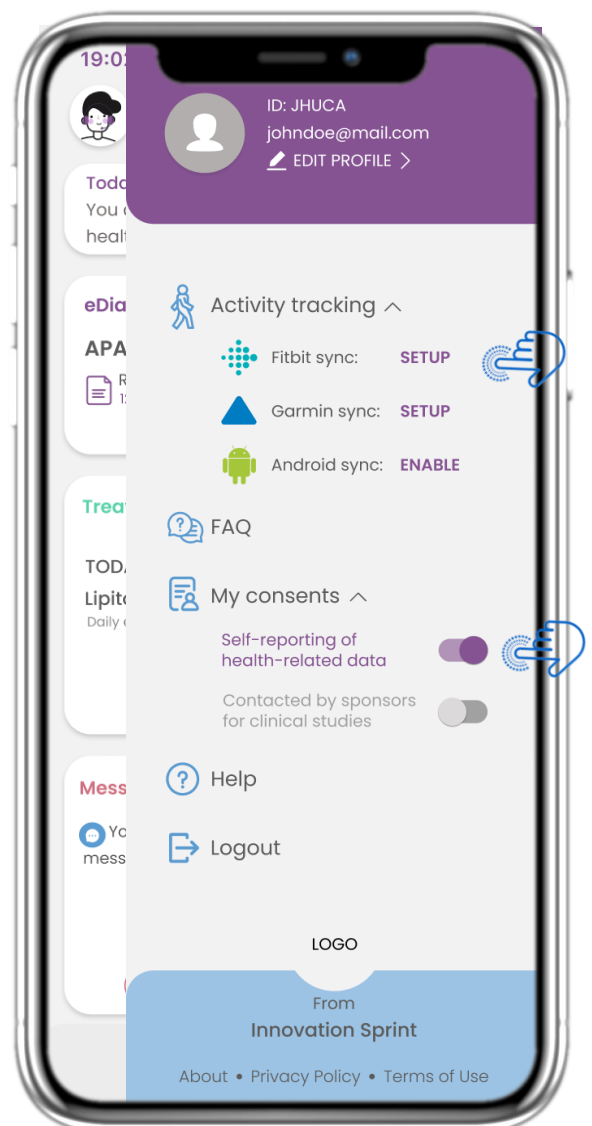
19:0

Tod
You
heal

eDia
APA
R
1

Trea
TOD
Lipit
Daily

Mess
Yo
mess

ID: JHUCA
johndoe@mail.com
EDIT PROFILE >

Activity tracking ^
Fitbit sync: SETUP
Garmin sync: SETUP
Android sync: ENABLE

FAQ

My consents ^
Self-reporting of health-related data
Contacted by sponsors for clinical studies

Help

Logout

LOGO

From
Innovation Sprint

About • Privacy Policy • Terms of Use